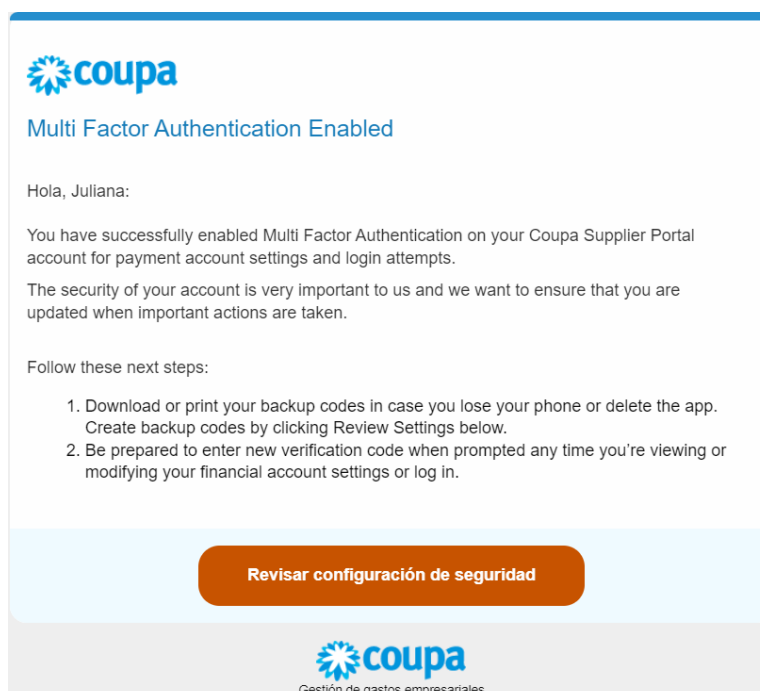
coupa

Multi Factor Authentication Enabled

Hola, Juliana:

You have successfully enabled Multi Factor Authentication on your Coupa Supplier Portal account for payment account settings and login attempts.

The security of your account is very important to us and we want to ensure that you are updated when important actions are taken.

Follow these next steps:

1. Download or print your backup codes in case you lose your phone or delete the app. Create backup codes by clicking Review Settings below.
2. Be prepared to enter new verification code when prompted any time you're viewing or modifying your financial account settings or log in.

Revisar configuración de seguridad

coupa

Gestión de gastos empresariales